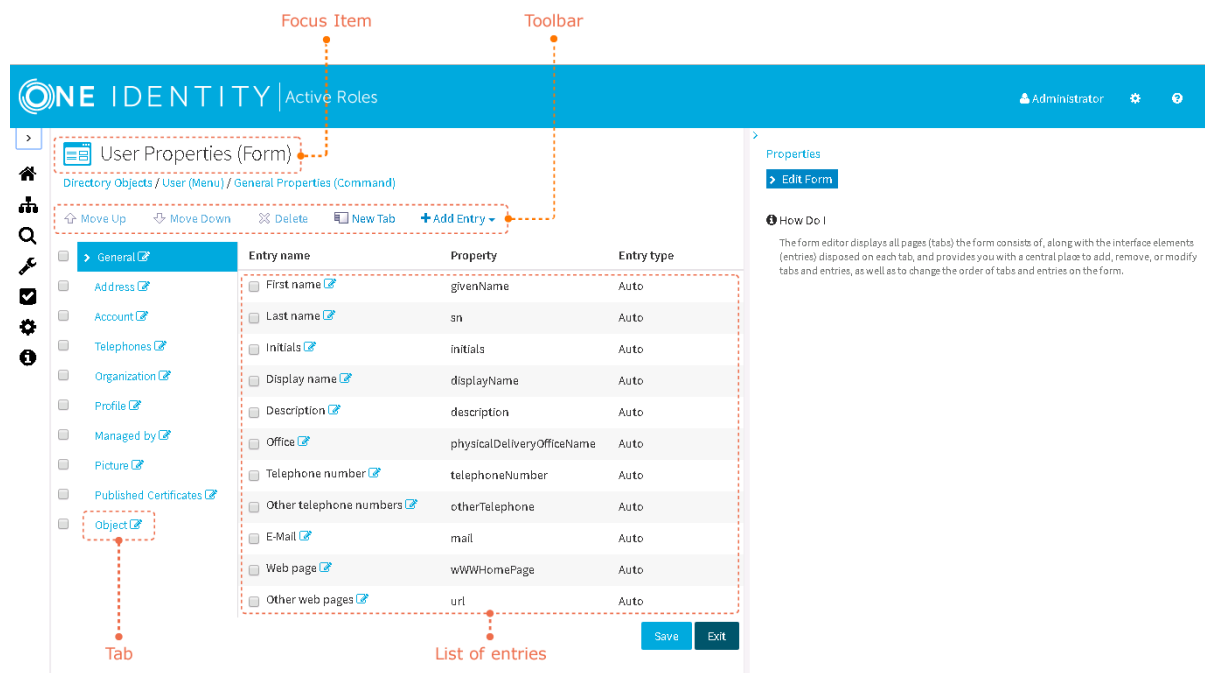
Focus Item

Toolbar

ONE IDENTITY | Active Roles

Administrator

User Properties (Form)

Directory Objects / User (Menu) / General Properties (Command)

Move Up   Move Down   Delete   New Tab   + Add Entry

Properties

Edit Form

How Do I

The form editor displays all pages (tabs) the form consists of, along with the interface elements (entries) disposed on each tab, and provides you with a central place to add, remove, or modify tabs and entries, as well as to change the order of tabs and entries on the form.

General
Address
Account
Telephones
Organization
Profile
Managed by
Picture
Published Certificates
Object

| Entry name | Property | Entry type |
|---|---|---|
| First name | givenName | Auto |
| Last name | sn | Auto |
| Initials | initials | Auto |
| Display name | displayName | Auto |
| Description | description | Auto |
| Office | physicalDeliveryOfficeName | Auto |
| Telephone number | telephoneNumber | Auto |
| Other telephone numbers | otherTelephone | Auto |
| E-Mail | mail | Auto |
| Web page | wWWHomePage | Auto |
| Other web pages | url | Auto |

Save   Exit

Tab

List of entries